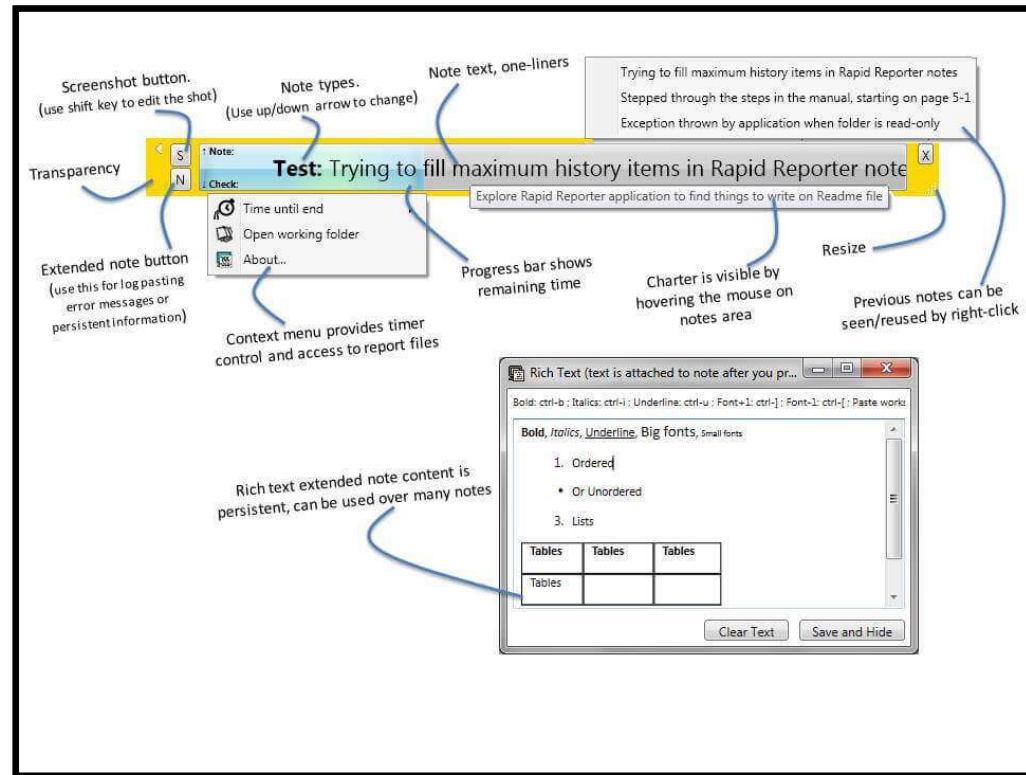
Screenshot button.
(use shift key to edit the shot)

Note types.
(Use up/down arrow to change)

Note text, one-liners

Trying to fill maximum history items in Rapid Reporter notes
Stepped through the steps in the manual, starting on page 5-1
Exception thrown by application when folder is read-only

Transparency

S
N
↑ Note:
↓ Check:

Test: Trying to fill maximum history items in Rapid Reporter note

X

Explore Rapid Reporter application to find things to write on Readme file

Time until end
Open working folder
About...

Extended note button
(use this for log pasting error messages or persistent information)

Context menu provides timer control and access to report files

Progress bar shows remaining time

Charter is visible by hovering the mouse on notes area

Resize

Previous notes can be seen/reused by right-click

Rich Text (text is attached to note after you pr...

Bold: ctrl-b ; Italics: ctrl-i ; Underline: ctrl-u ; Font+1: ctrl-] ; Font-1: ctrl-[ ; Paste works

Bold, Italics, Underline, Big fonts, Small fonts

1. Ordered

• Or Unordered

3. Lists

| Tables | Tables | Tables |
|---|---|---|
| Tables | | |

Rich text extended note content is persistent, can be used over many notes

Clear Text
Save and Hide